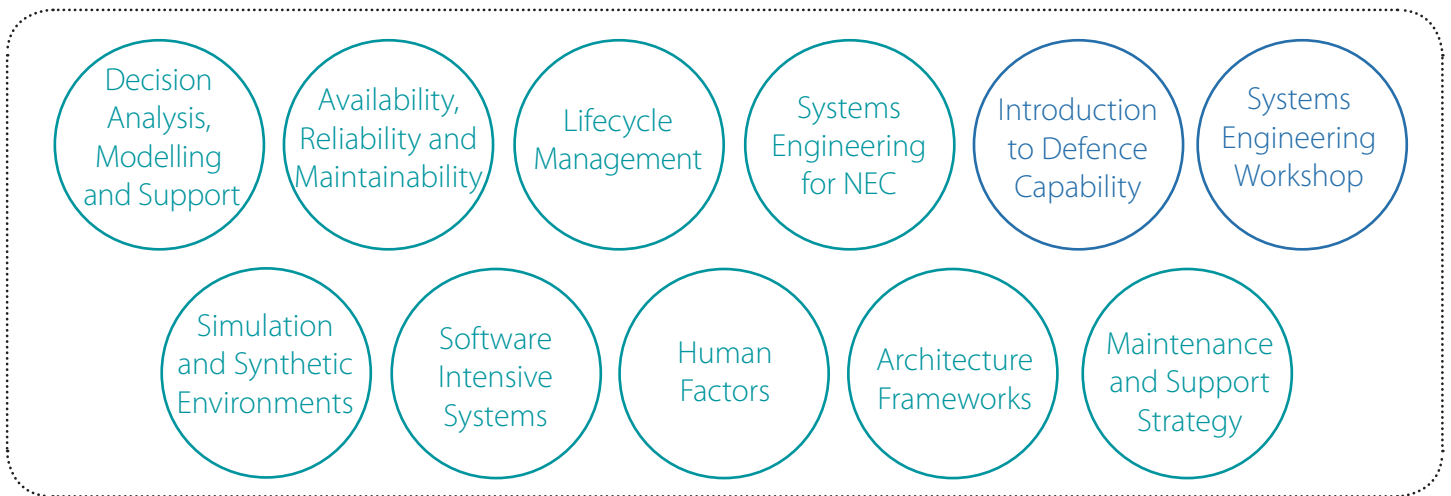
Decision Analysis, Modelling and Support

Availability, Reliability and Maintainability

Lifecycle Management

Systems Engineering for NEC

Introduction to Defence Capability

Systems Engineering Workshop

Simulation and Synthetic Environments

Software Intensive Systems

Human Factors

Architecture Frameworks

Maintenance and Support Strategy